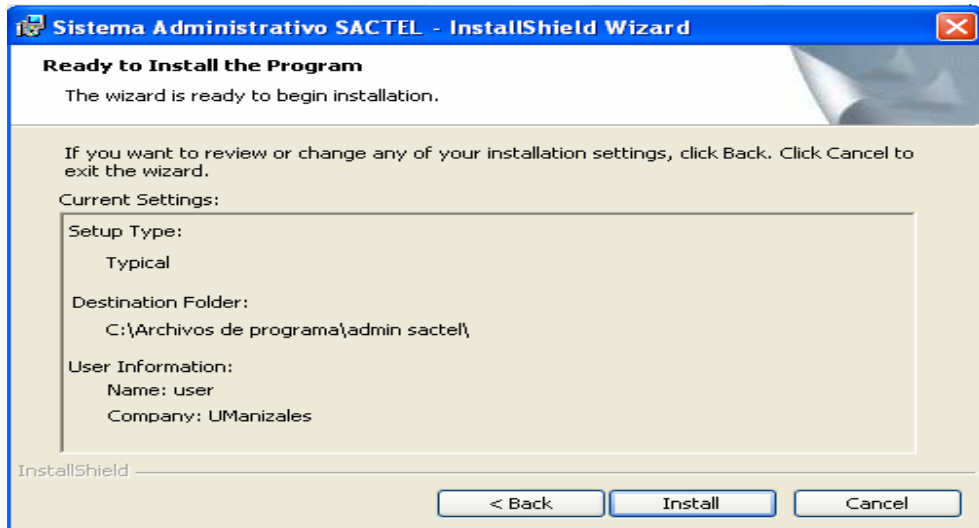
Sistema Administrativo SACTEL - InstallShield Wizard

Ready to Install the Program

The wizard is ready to begin installation.

If you want to review or change any of your installation settings, click Back. Click Cancel to exit the wizard.

Current Settings:

Setup Type:

Typical

Destination Folder:

C:\Archivos de programa\admin sactel\

User Information:

Name: user

Company: UManizales

InstallShield

< Back

Install

Cancel